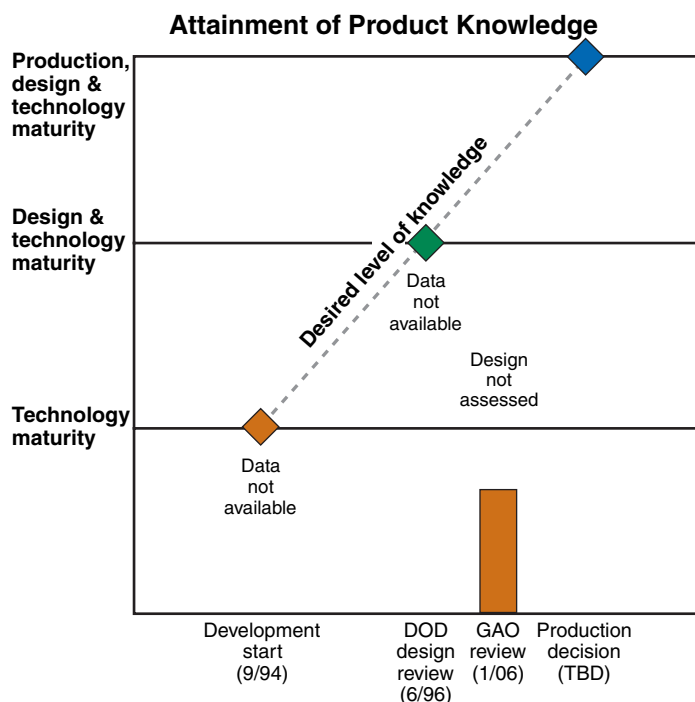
Attainment of Product Knowledge

Production, design & technology maturity

Design & technology maturity

Technology maturity

Desired level of knowledge

Data not available

Design not assessed

Data not available

Development start (9/94)

DOD design review (6/96)

GAO review (1/06)

Production decision (TBD)